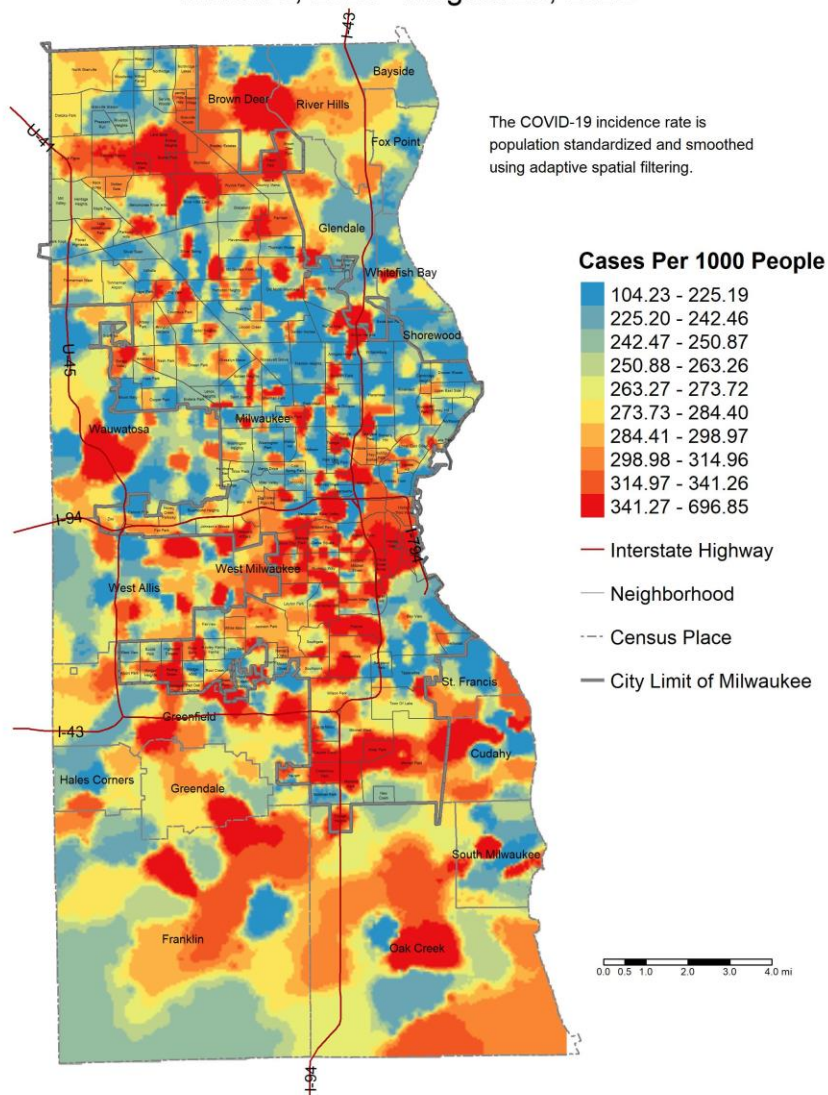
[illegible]

I-43

Bayside

Brown Deer

River Hills

U-41

The COVID-19 incidence rate is population standardized and smoothed using adaptive spatial filtering.

Fox Point

Glendale

Cases Per 1000 People

| |
|---|
| 104.23 - 225.19 |
| 225.20 - 242.46 |
| 242.47 - 250.87 |
| 250.88 - 263.26 |
| 263.27 - 273.72 |
| 273.73 - 284.40 |
| 284.41 - 298.97 |
| 298.98 - 314.96 |
| 314.97 - 341.26 |
| 341.27 - 696.85 |

Whitefish Bay

Shorewood

U-45

Milwaukee

Wauwatosa

I-94

I-794

Interstate Highway

West Milwaukee

West Allis

Neighborhood

Census Place

City Limit of Milwaukee

St. Francis

I-43

Greenfield

Cudahy

Hales Corners

Greendale

South Milwaukee

Franklin

Oak Creek

0.0 0.5 1.0 2.0 3.0 4.0 mi

I-94